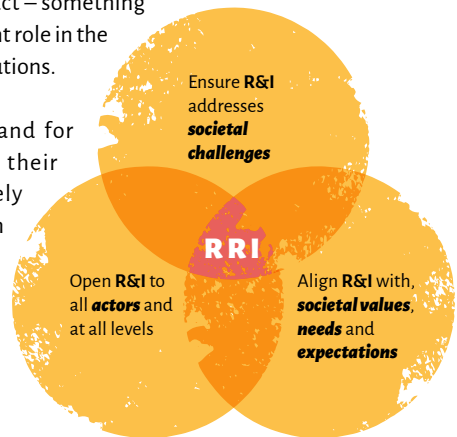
ct – something
nt role in the
ations.

and for
their
ely
n

Ensure **R&I** addresses ***societal challenges***

RRI

Open **R&I** to all ***actors*** and at all levels

Align **R&I** with, ***societal values***, ***needs*** and ***expectations***